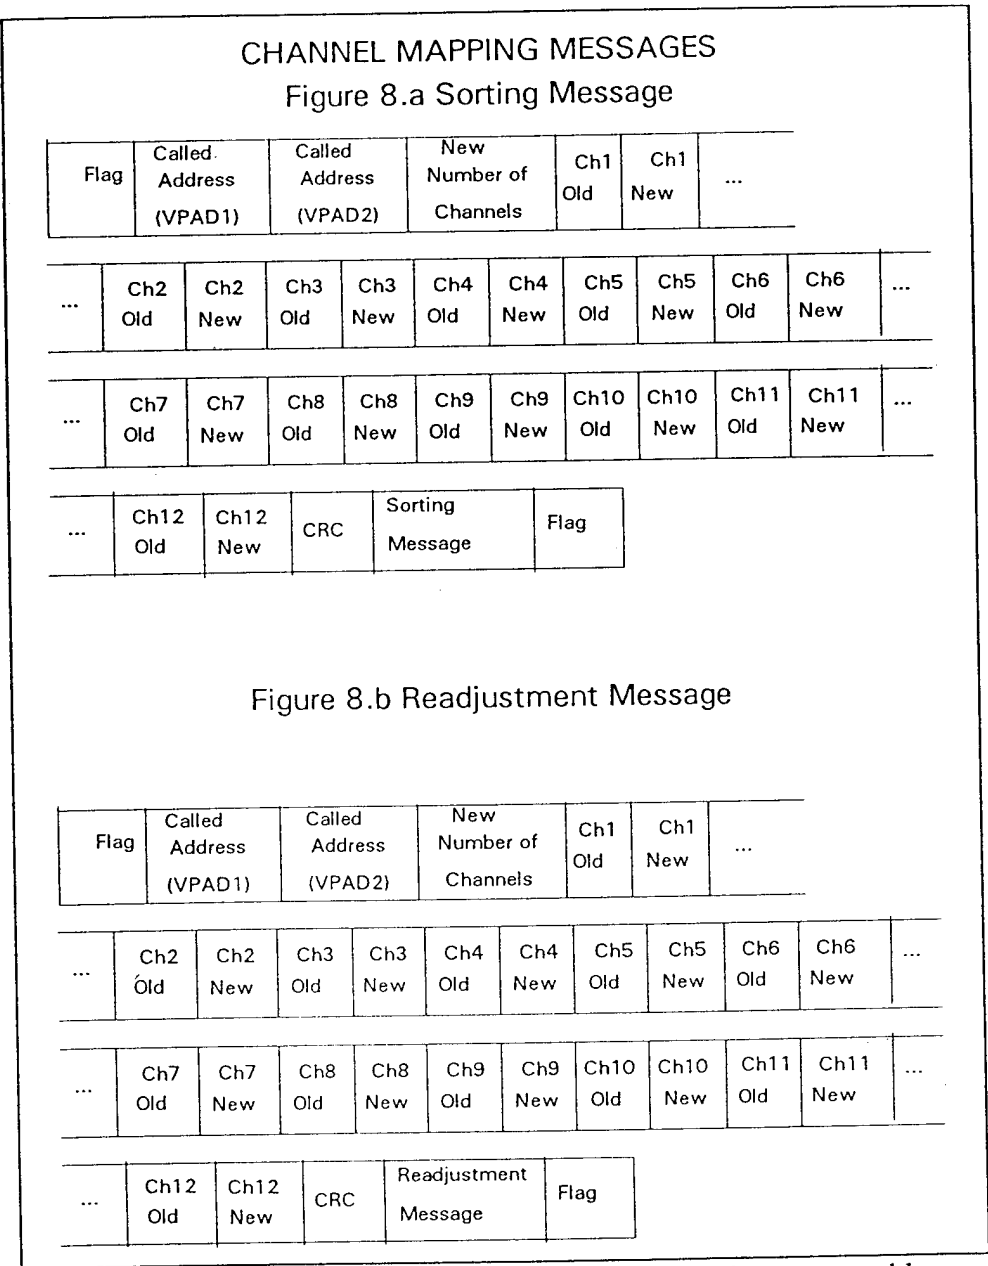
CHANNEL MAPPING MESSAGES

Figure 8.a Sorting Message

| Flag | Called Address (VPAD1) | Called Address (VPAD2) | New Number of Channels | Ch1 Old | Ch1 New | ... |
|---|---|---|---|---|---|---|

| ... | Ch2 Old | Ch2 New | Ch3 Old | Ch3 New | Ch4 Old | Ch4 New | Ch5 Old | Ch5 New | Ch6 Old | Ch6 New | ... |
|---|---|---|---|---|---|---|---|---|---|---|---|

| ... | Ch7 Old | Ch7 New | Ch8 Old | Ch8 New | Ch9 Old | Ch9 New | Ch10 Old | Ch10 New | Ch11 Old | Ch11 New | ... |
|---|---|---|---|---|---|---|---|---|---|---|---|

| ... | Ch12 Old | Ch12 New | CRC | Sorting Message | Flag |
|---|---|---|---|---|---|

Figure 8.b Readjustment Message

| Flag | Called Address (VPAD1) | Called Address (VPAD2) | New Number of Channels | Ch1 Old | Ch1 New | ... |
|---|---|---|---|---|---|---|

| ... | Ch2 Old | Ch2 New | Ch3 Old | Ch3 New | Ch4 Old | Ch4 New | Ch5 Old | Ch5 New | Ch6 Old | Ch6 New | ... |
|---|---|---|---|---|---|---|---|---|---|---|---|

| ... | Ch7 Old | Ch7 New | Ch8 Old | Ch8 New | Ch9 Old | Ch9 New | Ch10 Old | Ch10 New | Ch11 Old | Ch11 New | ... |
|---|---|---|---|---|---|---|---|---|---|---|---|

| ... | Ch12 Old | Ch12 New | CRC | Readjustment Message | Flag |
|---|---|---|---|---|---|